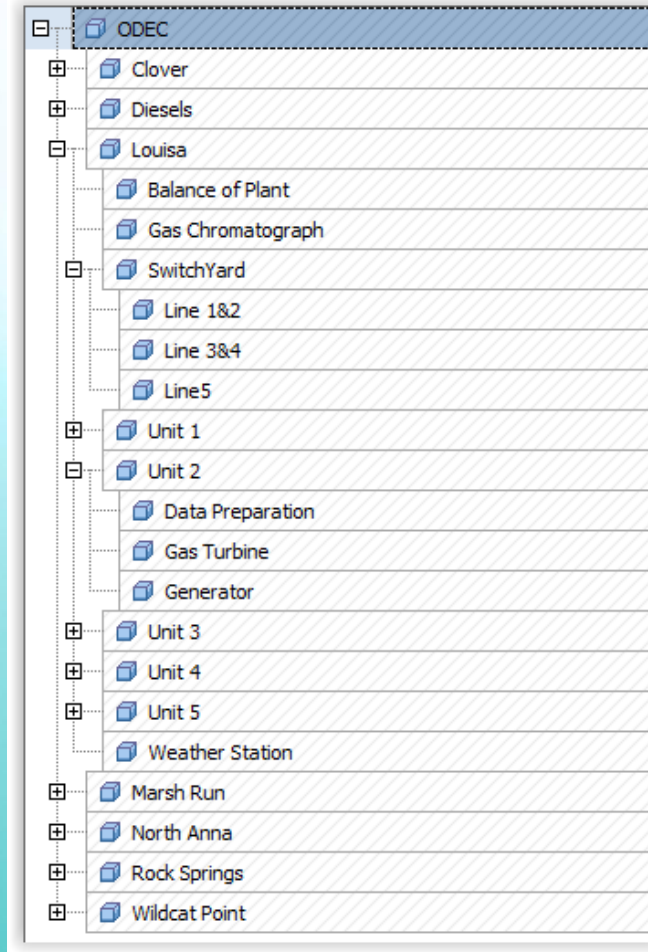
ODEC
Clover
Diesels
Louisa
Balance of Plant
Gas Chromatograph
SwitchYard
Line 1&2
Line 3&4
Line5
Unit 1
Unit 2
Data Preparation
Gas Turbine
Generator
Unit 3
Unit 4
Unit 5
Weather Station
Marsh Run
North Anna
Rock Springs
Wildcat Point